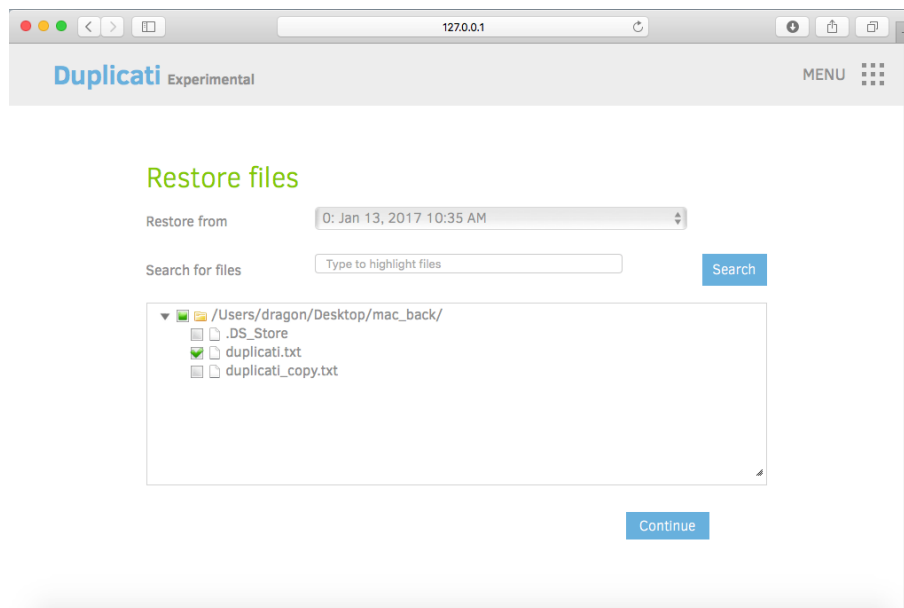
127.0.0.1

Duplicati Experimental

MENU

Restore files

Restore from

0: Jan 13, 2017 10:35 AM

Search for files

Type to highlight files

Search

/Users/dragon/Desktop/mac_back/

.DS_Store

duplicati.txt

duplicati_copy.txt

Continue